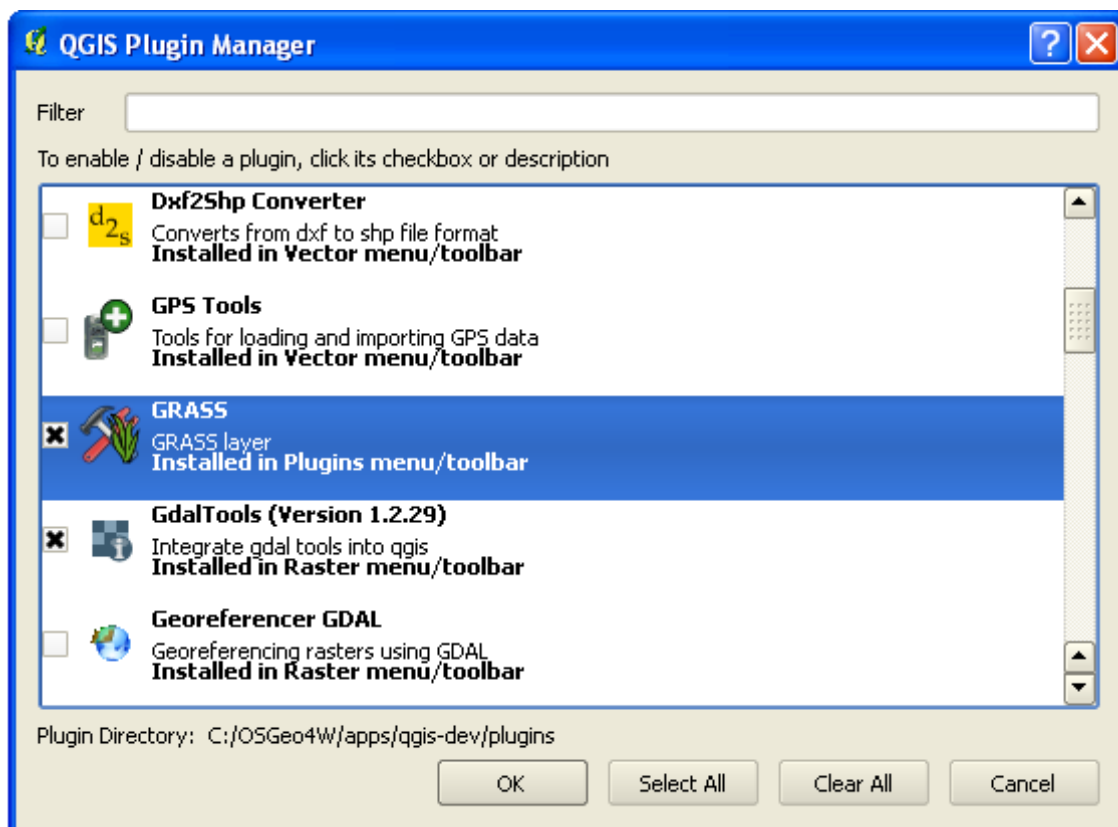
QGIS Plugin Manager

Filter

To enable / disable a plugin, click its checkbox or description

Dxf2Shp Converter
Converts from dxf to shp file format
Installed in Vector menu/toolbar

GPS Tools
Tools for loading and importing GPS data
Installed in Vector menu/toolbar

GRASS
GRASS layer
Installed in Plugins menu/toolbar

GdalTools (Version 1.2.29)
Integrate gdal tools into qgis
Installed in Raster menu/toolbar

Georeferencer GDAL
Georeferencing rasters using GDAL
Installed in Raster menu/toolbar

Plugin Directory: C:/OSGeo4W/apps/qgis-dev/plugins

OK | Select All | Clear All | Cancel